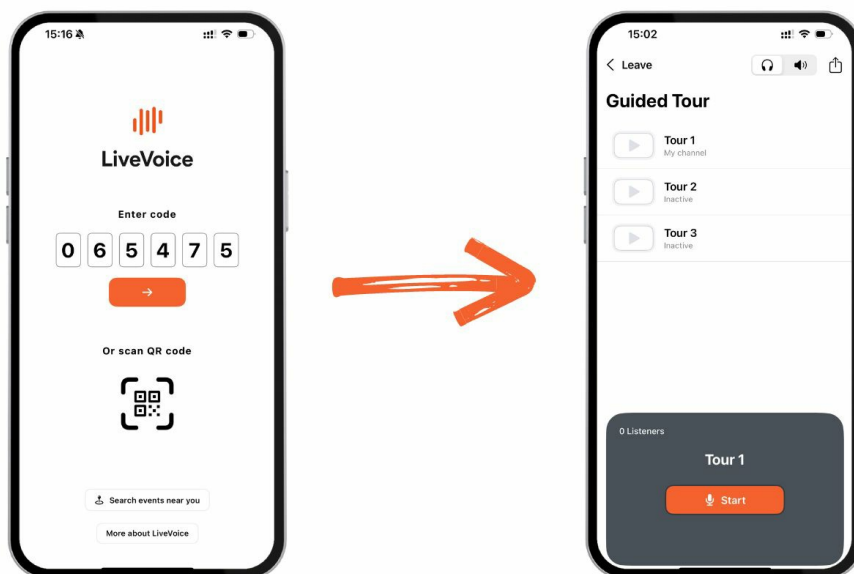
15:16

LiveVoice

Enter code

0 6 5 4 7 5

→

Or scan QR code

Search events near you

More about LiveVoice

15:02

Leave

Guided Tour

Tour 1
My channel

Tour 2
Inactive

Tour 3
Inactive

0 Listeners

Tour 1

Start